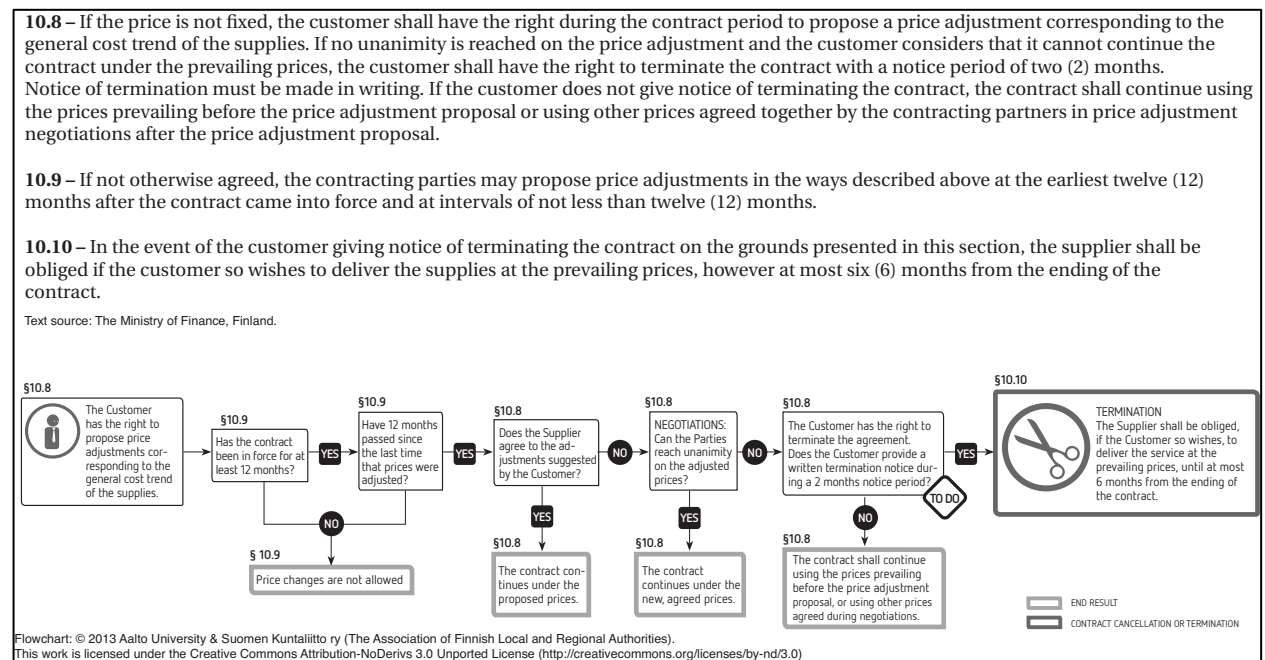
**10.8 –** If the price is not fixed, the customer shall have the right during the contract period to propose a price adjustment corresponding to the general cost trend of the supplies. If no unanimity is reached on the price adjustment and the customer considers that it cannot continue the contract under the prevailing prices, the customer shall have the right to terminate the contract with a notice period of two (2) months. Notice of termination must be made in writing. If the customer does not give notice of terminating the contract, the contract shall continue using the prices prevailing before the price adjustment proposal or using other prices agreed together by the contracting partners in price adjustment negotiations after the price adjustment proposal.

**10.9 –** If not otherwise agreed, the contracting parties may propose price adjustments in the ways described above at the earliest twelve (12) months after the contract came into force and at intervals of not less than twelve (12) months.

**10.10 –** In the event of the customer giving notice of terminating the contract on the grounds presented in this section, the supplier shall be obliged if the customer so wishes to deliver the supplies at the prevailing prices, however at most six (6) months from the ending of the contract.

Text source: The Ministry of Finance, Finland.

§10.8
The Customer has the right to propose price adjustments corresponding to the general cost trend of the supplies.

§10.9
Has the contract been in force for at least 12 months?

YES

§10.9
Have 12 months passed since the last time that prices were adjusted?

YES

§10.8
Does the Supplier agree to the adjustments suggested by the Customer?

NO

§10.8
NEGOTIATIONS: Can the Parties reach unanimity on the adjusted prices?

NO

§10.8
The Customer has the right to terminate the agreement. Does the Customer provide a written termination notice during a 2 months notice period?

TO DO

YES

§10.10
TERMINATION
The Supplier shall be obliged, if the Customer so wishes, to deliver the service at the prevailing prices, until at most 6 months from the ending of the contract.

NO

§ 10.9
Price changes are not allowed

YES

§10.8
The contract continues under the proposed prices.

YES

§10.8
The contract continues under the new, agreed prices.

NO

§10.8
The contract shall continue using the prices prevailing before the price adjustment proposal, or using other prices agreed during negotiations.

END RESULT
CONTRACT CANCELLATION OR TERMINATION

Flowchart: © 2013 Aalto University & Suomen Kuntaliitto ry (The Association of Finnish Local and Regional Authorities).
This work is licensed under the Creative Commons Attribution-NoDerivs 3.0 Unported License (http://creativecommons.org/licenses/by-nd/3.0)